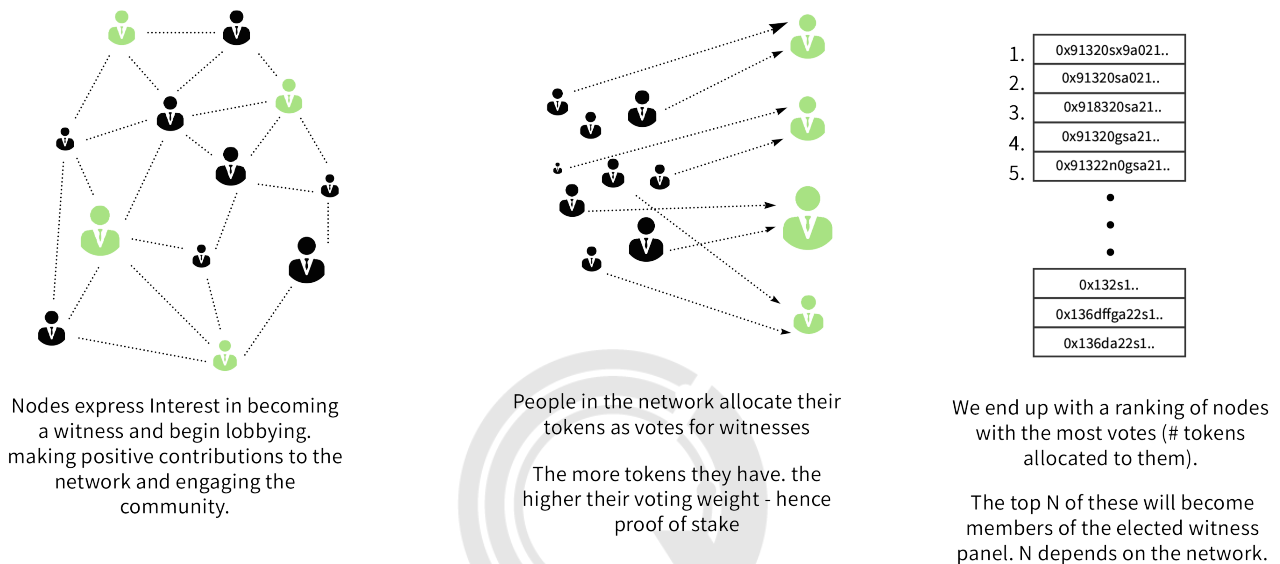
Nodes express Interest in becoming a witness and begin lobbying. making positive contributions to the network and engaging the community.

People in the network allocate their tokens as votes for witnesses

The more tokens they have. the higher their voting weight - hence proof of stake

1. 0x91320sx9a021..
2. 0x91320sa021..
3. 0x918320sa21..
4. 0x91320gsa21..
5. 0x91322n0gsa21..

•
•
•

0x132s1..
0x136dffga22s1..
0x136da22s1..

We end up with a ranking of nodes with the most votes (# tokens allocated to them).

The top N of these will become members of the elected witness panel. N depends on the network.